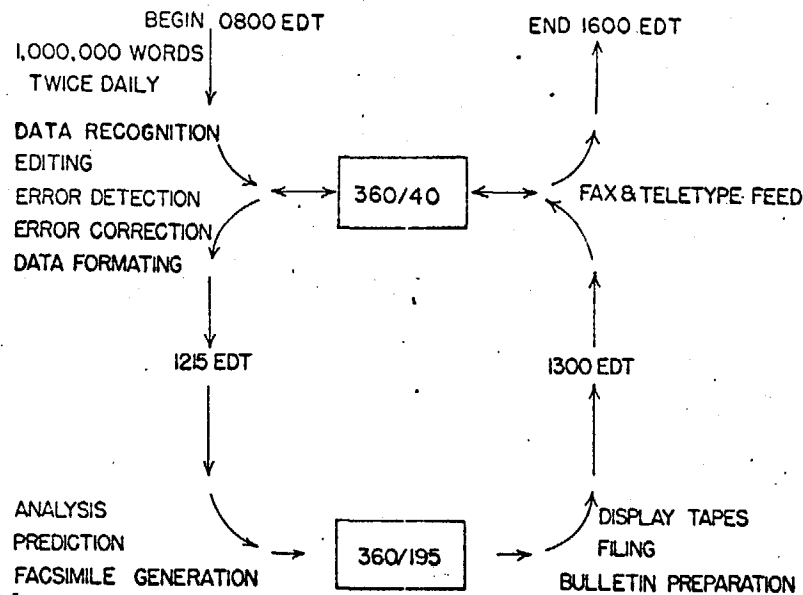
BEGIN 0800 EDT
1,000,000 WORDS
TWICE DAILY

END 1600 EDT

DATA RECOGNITION
EDITING
ERROR DETECTION
ERROR CORRECTION
DATA FORMATING

360/40

FAX & TELETYPE FEED

1215 EDT

1300 EDT

ANALYSIS
PREDICTION
FACSIMILE GENERATION

360/195

DISPLAY TAPES
FILING
BULLETIN PREPARATION